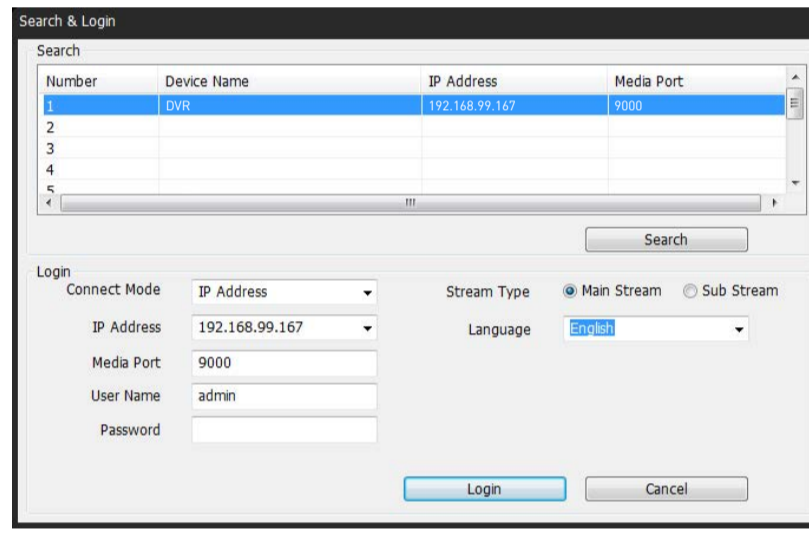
Search & Login

Search

| Number | Device Name | IP Address | Media Port |
|---|---|---|---|
| 1 | DVR | 192.168.99.167 | 9000 |
| 2 | | | |
| 3 | | | |
| 4 | | | |
| 5 | | | |

Search

Login

Connect Mode IP Address

Stream Type Main Stream Sub Stream

IP Address 192.168.99.167

Language English

Media Port 9000

User Name admin

Password

Login Cancel